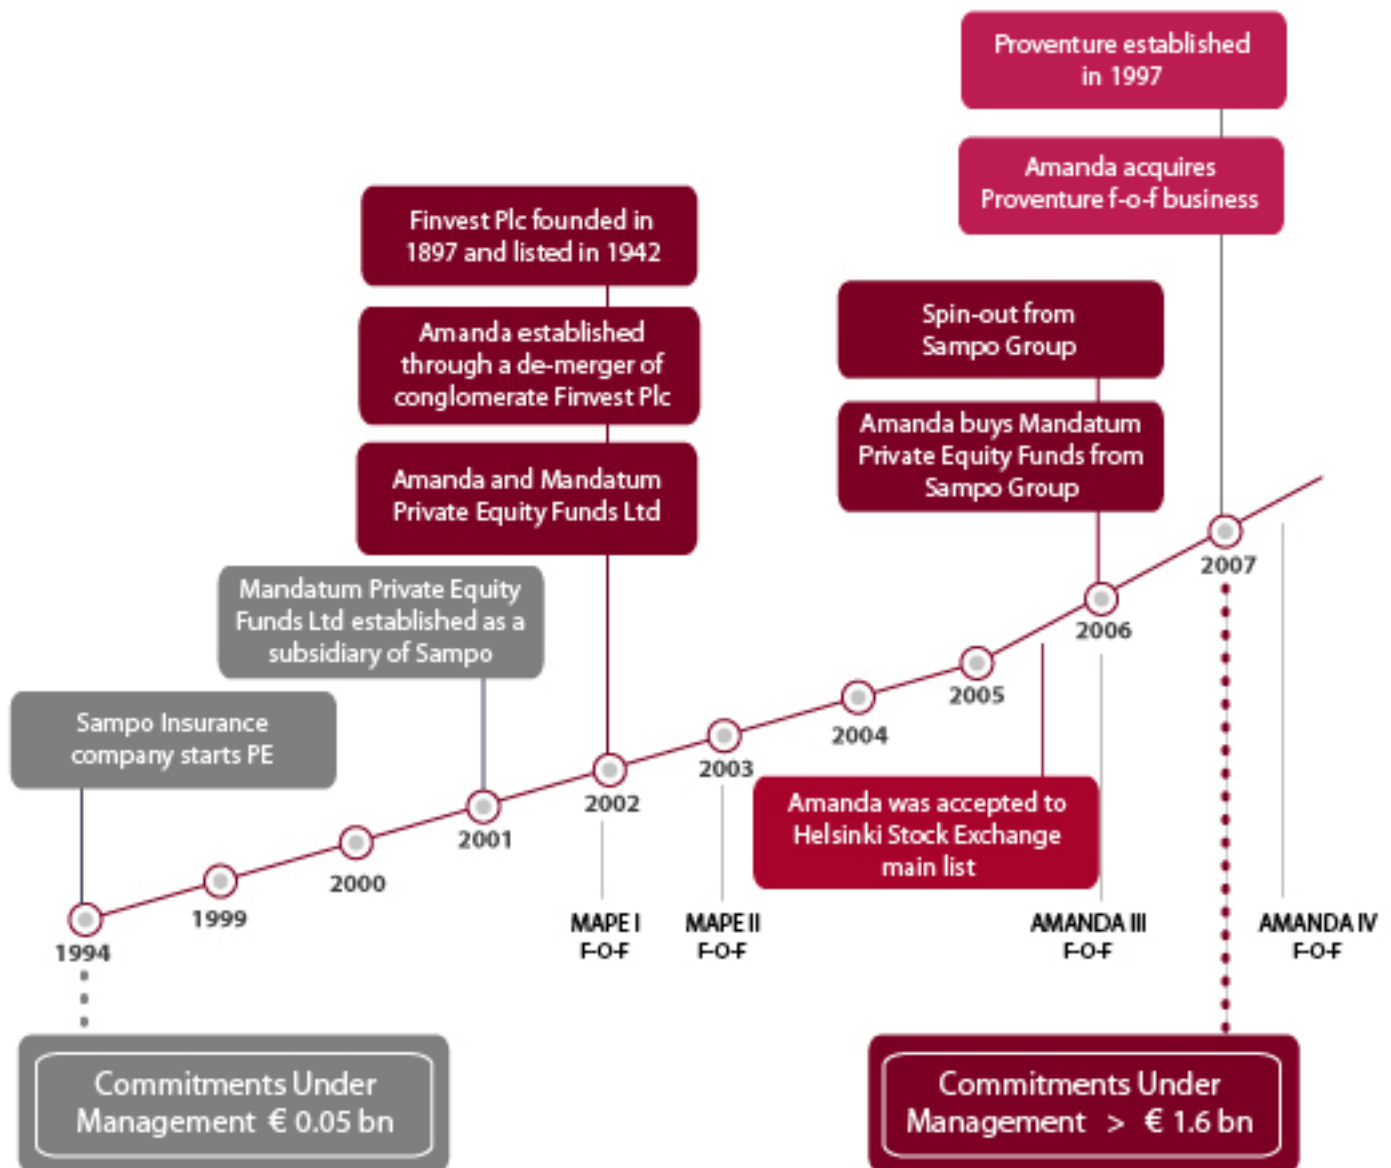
Proventure established in 1997

Amanda acquires Proventure f-o-f business

Finvest Plc founded in 1897 and listed in 1942

Amanda established through a de-merger of conglomerate Finvest Plc

Amanda and Mandatum Private Equity Funds Ltd

Spin-out from Sampo Group

Amanda buys Mandatum Private Equity Funds from Sampo Group

Mandatum Private Equity Funds Ltd established as a subsidiary of Sampo

Sampo Insurance company starts PE

1994

1999

2000

2001

2002

2003

2004

2005

2006

2007

Amanda was accepted to Helsinki Stock Exchange main list

MAPE I F-O-F

MAPE II F-O-F

AMANDA III F-O-F

AMANDA IV F-O-F

Commitments Under Management € 0.05 bn

Commitments Under Management > € 1.6 bn